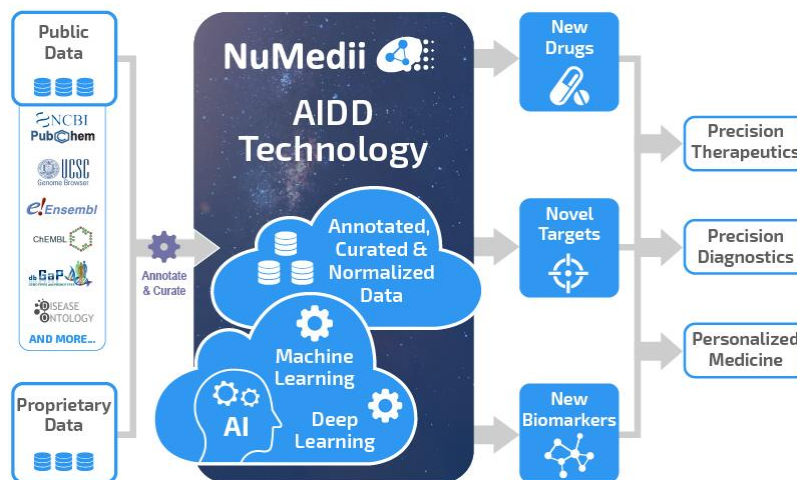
Public Data

NCBI
PubChem
UCSC Genome Browser
e!Ensembl
ChEMBL
dbGaP
DISEASE ONTOLOGY
AND MORE...

Proprietary Data

Annotate & Curate

NuMedii

AIDD Technology

Annotated, Curated & Normalized Data

Machine Learning

AI

Deep Learning

New Drugs

Novel Targets

New Biomarkers

Precision Therapeutics

Precision Diagnostics

Personalized Medicine